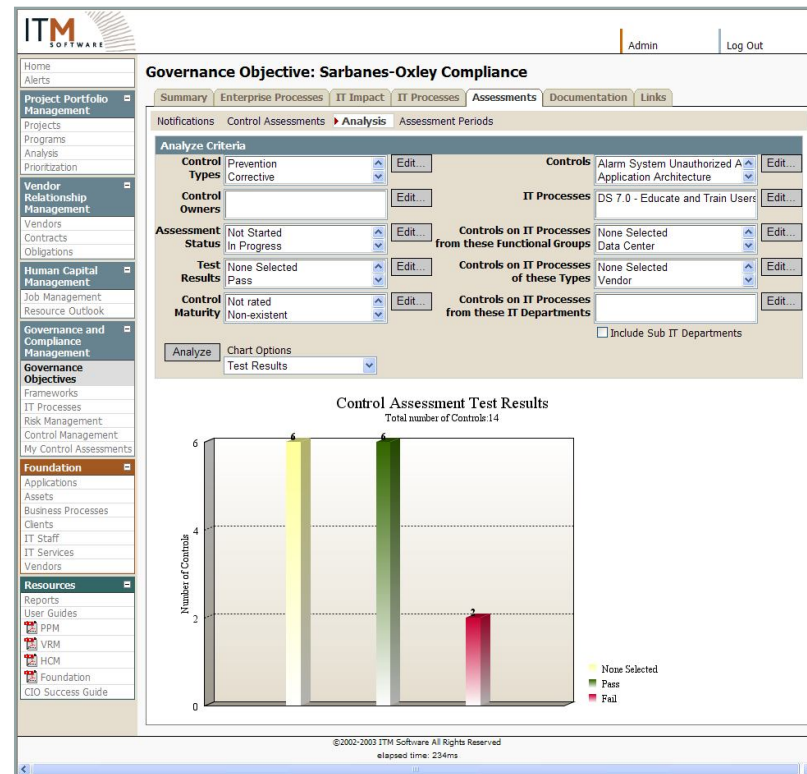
ITM SOFTWARE

Admin Log Out

Home
Alerts
Project Portfolio Management
Projects
Programs
Analysis
Prioritization
Vendor Relationship Management
Vendors
Contracts
Obligations
Human Capital Management
Job Management
Resource Outlook
Governance and Compliance Management
Governance Objectives
Frameworks
IT Processes
Risk Management
Control Management
My Control Assessments
Foundation
Applications
Assets
Business Processes
Clients
IT Staff
IT Services
Vendors
Resources
Reports
User Guides
PPM
VRM
HCM
Foundation
CIO Success Guide

Governance Objective: Sarbanes-Oxley Compliance

Summary | Enterprise Processes | IT Impact | IT Processes | Assessments | Documentation | Links

Notifications Control Assessments ▸ Analysis Assessment Periods

Analyze Criteria

Control Types: Prevention, Corrective — Edit...
Controls: Alarm System Unauthorized A, Application Architecture — Edit...
Control Owners: — Edit...
IT Processes: DS 7.0 - Educate and Train Users — Edit...
Assessment Status: Not Started, In Progress — Edit...
Controls on IT Processes from these Functional Groups: None Selected, Data Center — Edit...
Test Results: None Selected, Pass — Edit...
Controls on IT Processes of these Types: None Selected, Vendor — Edit...
Control Maturity: Not rated, Non-existent — Edit...
Controls on IT Processes from these IT Departments: — Edit...
Include Sub IT Departments

Analyze Chart Options
Test Results

Control Assessment Test Results
Total number of Controls:14

Number of Controls
0
2
4
6

6
6
2

None Selected
Pass
Fail

©2002-2003 ITM Software All Rights Reserved
elapsed time: 234ms